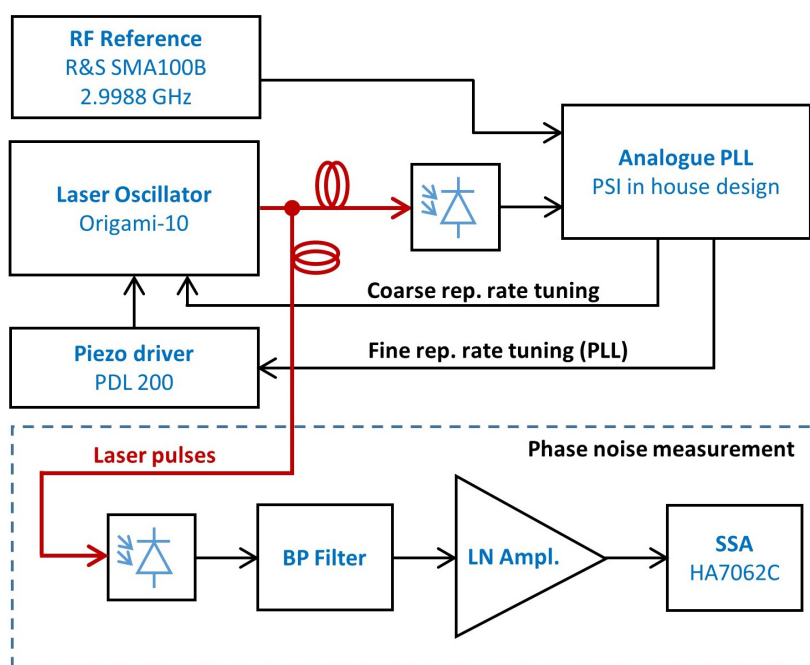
RF Reference
R&S SMA100B
2.9988 GHz

Analogue PLL
PSI in house design

Laser Oscillator
Origami-10

Coarse rep. rate tuning

Piezo driver
PDL 200

Fine rep. rate tuning (PLL)

Phase noise measurement

Laser pulses

BP Filter

LN Ampl.

SSA
HA7062C